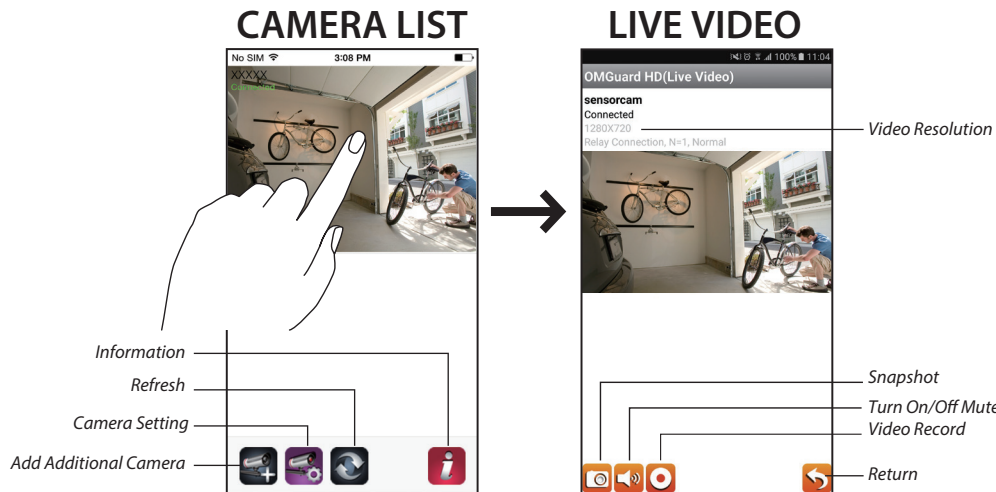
CAMERA LIST

No SIM 3:08 PM

XXXXX

Connected

Information

Refresh

Camera Setting

Add Additional Camera

LIVE VIDEO

100% 11:04

OMGuard HD(Live Video)

sensorcam

Connected

1280X720

Relay Connection, N=1, Normal

Video Resolution

Snapshot

Turn On/Off Mute

Video Record

Return